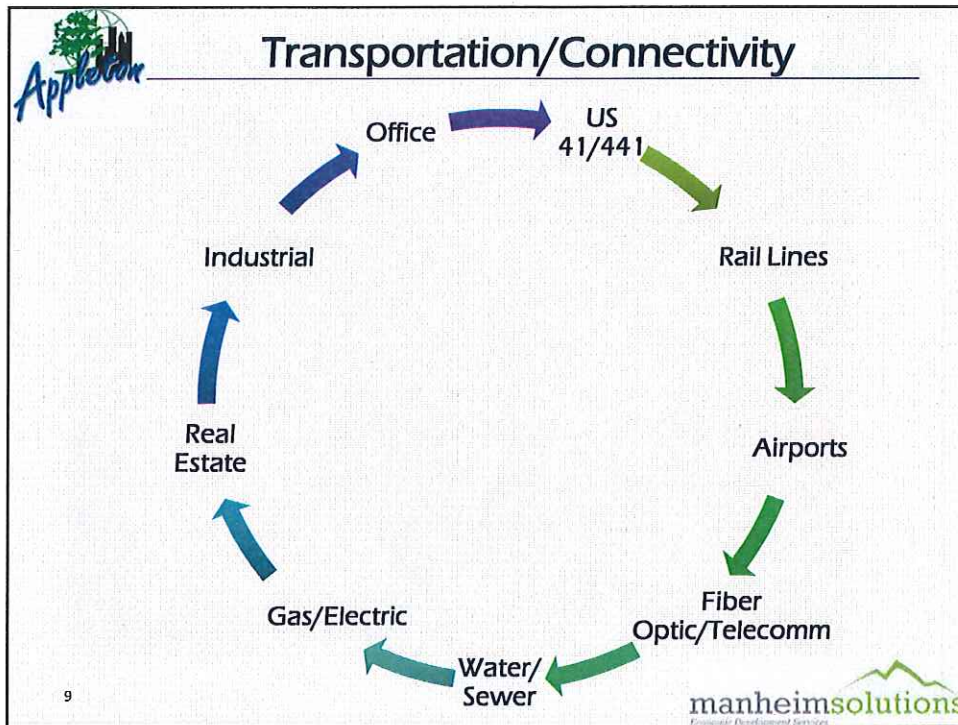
Appleton

Transportation/Connectivity

Office

US 41/441

Rail Lines

Airports

Fiber Optic/Telecomm

Water/ Sewer

Gas/Electric

Real Estate

Industrial

9

manheimsolutions
Economic Development Services